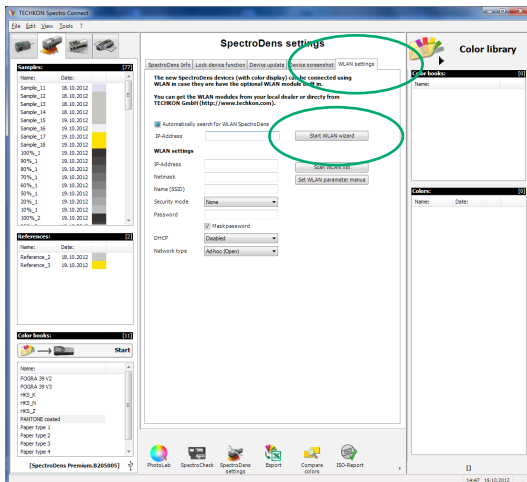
TECHKON Spectro Connect

File Edit View Tools ?

SpectroDens settings

Color library

Samples: [72]

| Name: | Date: |
|---|---|
| Sample_11 | 18.10.2012 |
| Sample_12 | 18.10.2012 |
| Sample_13 | 18.10.2012 |
| Sample_14 | 18.10.2012 |
| Sample_15 | 18.10.2012 |
| Sample_16 | 19.10.2012 |
| Sample_17 | 19.10.2012 |
| Sample_18 | 19.10.2012 |
| 100%_1 | 19.10.2012 |
| 90%_1 | 19.10.2012 |
| 80%_1 | 19.10.2012 |
| 70%_1 | 19.10.2012 |
| 60%_1 | 19.10.2012 |
| 50%_1 | 19.10.2012 |
| 20%_1 | 19.10.2012 |
| 10%_1 | 19.10.2012 |
| 100%_2 | 19.10.2012 |

References: [2]

| Name: | Date: |
|---|---|
| Reference_2 | 18.10.2012 |
| Reference_3 | 19.10.2012 |

Color books: [11]

Start

FOGRA 39 V2
FOGRA 39 V3
HKS_K
HKS_N
HKS_Z
PANTONE coated
Paper type 1
Paper type 2
Paper type 3
Paper type 4

[SpectroDens Premium.B205005]

SpectroDens Info | Lock device function | Device update | Device screenshot | WLAN settings

The new SpectroDens devices (with color display) can be connected using WLAN in case they are have the optional WLAN module built in.

You can get the WLAN modules from your local dealer or directly from TECHKON GmbH (http://www.techkon.com).

Automatically search for WLAN SpectroDens

IP-Address

Start WLAN wizard

WLAN settings

IP-Address
Netmask
Name (SSID)
Security mode None
Password
Mask password
DHCP Disabled
Network type AdHoc (Open)

Scan WLAN list
Set WLAN parameter manua

Color books: [0]
Name:

Colors: [0]
Name: Date:

PhotoLab SpectroCheck SpectroDens settings Export Compare colors ISO-Report

[i]

14:47 19.10.2012